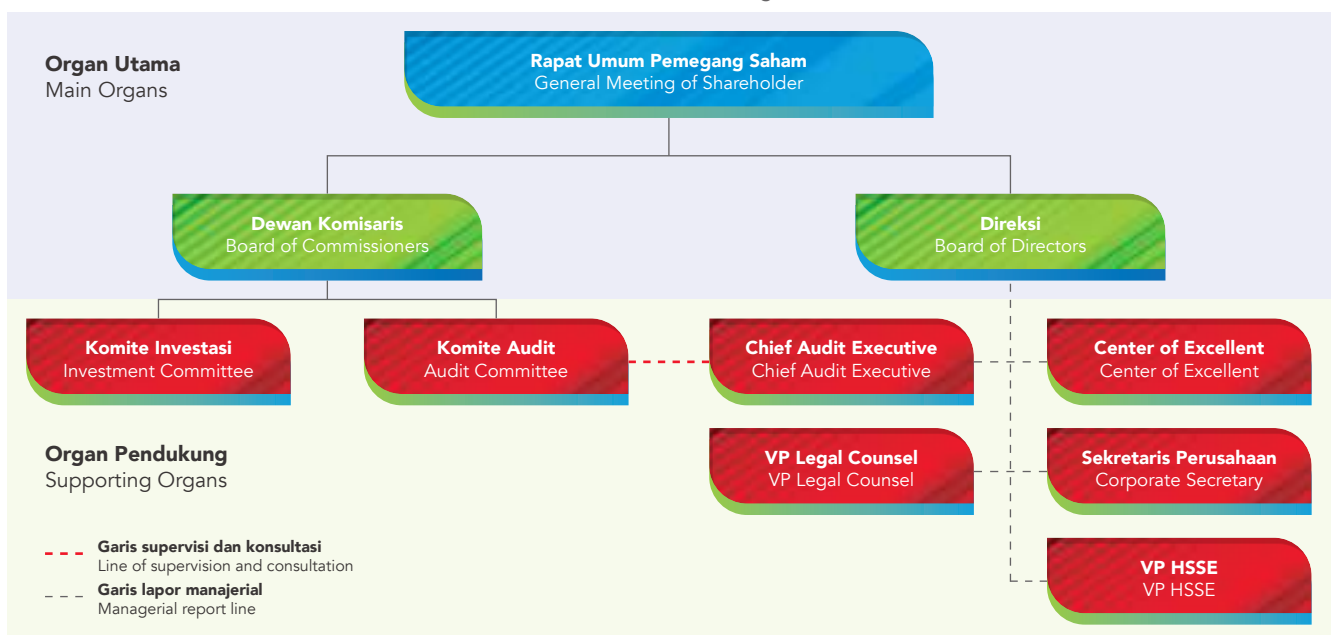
Organ Utama
Main Organs

Rapat Umum Pemegang Saham
General Meeting of Shareholder

Dewan Komisaris
Board of Commissioners

Direksi
Board of Directors

Komite Investasi
Investment Committee

Komite Audit
Audit Committee

Chief Audit Executive
Chief Audit Executive

Center of Excellent
Center of Excellent

Organ Pendukung
Supporting Organs

VP Legal Counsel
VP Legal Counsel

Sekretaris Perusahaan
Corporate Secretary

Garis supervisi dan konsultasi
Line of supervision and consultation

Garis lapor manajerial
Managerial report line

VP HSSE
VP HSSE